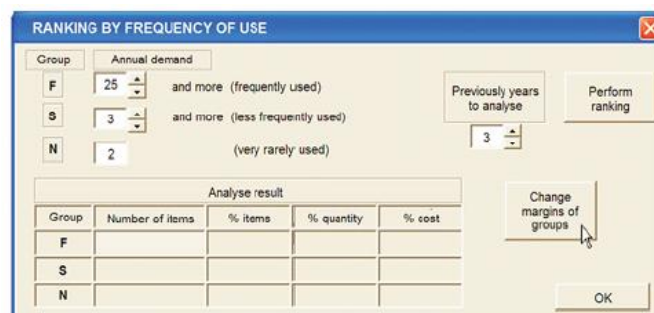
RANKING BY FREQUENCY OF USE

| Group | Annual demand | |
|---|---|---|
| F | 25 | and more (frequently used) |
| S | 3 | and more (less frequently used) |
| N | 2 | (very rarely used) |

Previously years to analyse

3

Perform ranking

Analyse result

| Group | Number of items | % items | % quantity | % cost |
|---|---|---|---|---|
| F | | | | |
| S | | | | |
| N | | | | |

Change margins of groups

OK